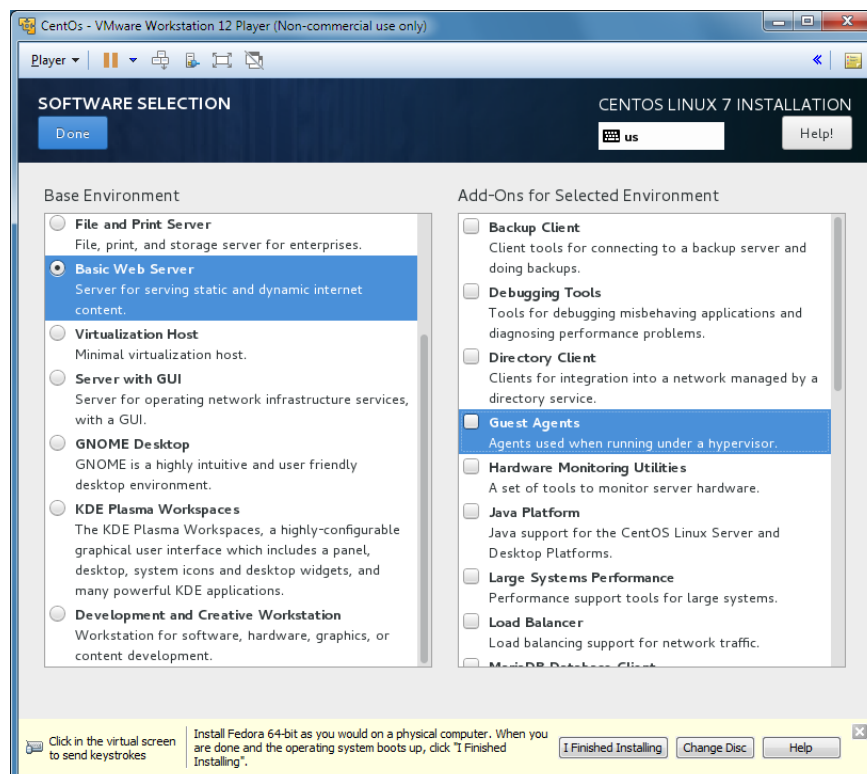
CentOs - VMware Workstation 12 Player (Non-commercial use only)

Player ▾

SOFTWARE SELECTION

Done

CENTOS LINUX 7 INSTALLATION

us

Help!

Base Environment

File and Print Server
File, print, and storage server for enterprises.

Basic Web Server
Server for serving static and dynamic internet content.

Virtualization Host
Minimal virtualization host.

Server with GUI
Server for operating network infrastructure services, with a GUI.

GNOME Desktop
GNOME is a highly intuitive and user friendly desktop environment.

KDE Plasma Workspaces
The KDE Plasma Workspaces, a highly-configurable graphical user interface which includes a panel, desktop, system icons and desktop widgets, and many powerful KDE applications.

Development and Creative Workstation
Workstation for software, hardware, graphics, or content development.

Add-Ons for Selected Environment

Backup Client
Client tools for connecting to a backup server and doing backups.

Debugging Tools
Tools for debugging misbehaving applications and diagnosing performance problems.

Directory Client
Clients for integration into a network managed by a directory service.

Guest Agents
Agents used when running under a hypervisor.

Hardware Monitoring Utilities
A set of tools to monitor server hardware.

Java Platform
Java support for the CentOS Linux Server and Desktop Platforms.

Large Systems Performance
Performance support tools for large systems.

Load Balancer
Load balancing support for network traffic.

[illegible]

Click in the virtual screen to send keystrokes

Install Fedora 64-bit as you would on a physical computer. When you are done and the operating system boots up, click "I Finished Installing".

I Finished Installing

Change Disc

Help